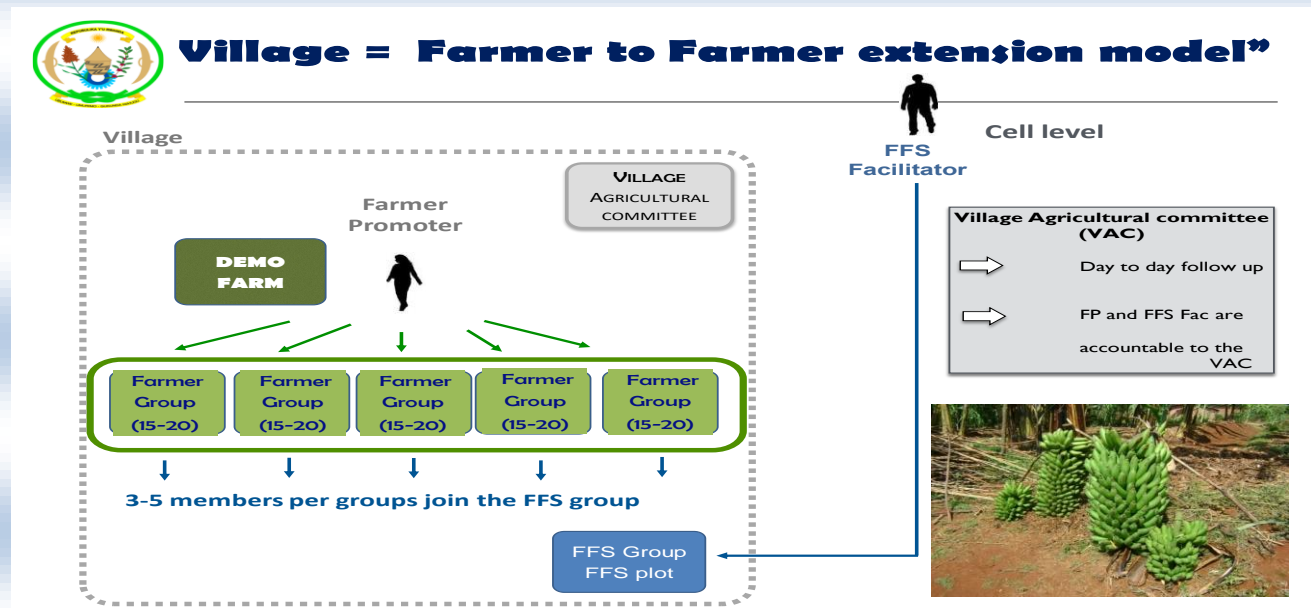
Village = Farmer to Farmer extension model"

Village

Village Agricultural committee

Farmer Promoter

DEMO FARM

| Farmer Group (15-20) | Farmer Group (15-20) | Farmer Group (15-20) | Farmer Group (15-20) | Farmer Group (15-20) |
|---|---|---|---|---|

3-5 members per groups join the FFS group

FFS Group FFS plot

FFS Facilitator

Cell level

Village Agricultural committee (VAC)

Day to day follow up

FP and FFS Fac are accountable to the VAC